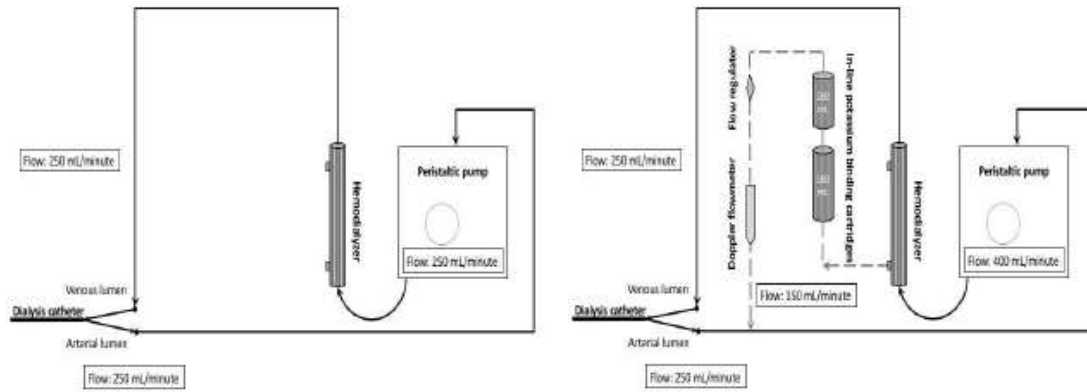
Flow: 250 mL/minute

Hemodialyzer

Peristaltic pump

Flow: 250 mL/minute

Venous lumen

Dialysis catheter

Arterial lumen

Flow: 250 mL/minute

Flow regulator

In-line potassium binding cartridges

Doppler flowmeter

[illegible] mL

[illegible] mL

Flow: 250 mL/minute

Hemodialyzer

Peristaltic pump

Flow: 400 mL/minute

Flow: 150 mL/minute

Venous lumen

Dialysis catheter

Arterial lumen

Flow: 250 mL/minute